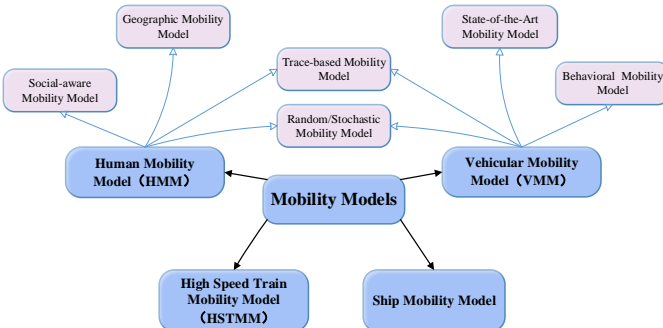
Geographic Mobility Model

State-of-the-Art Mobility Model

Social-aware Mobility Model

Trace-based Mobility Model

Behavioral Mobility Model

Random/Stochastic Mobility Model

Human Mobility Model（HMM）

Vehicular Mobility Model（VMM）

Mobility Models

High Speed Train Mobility Model (HSTMM)

Ship Mobility Model